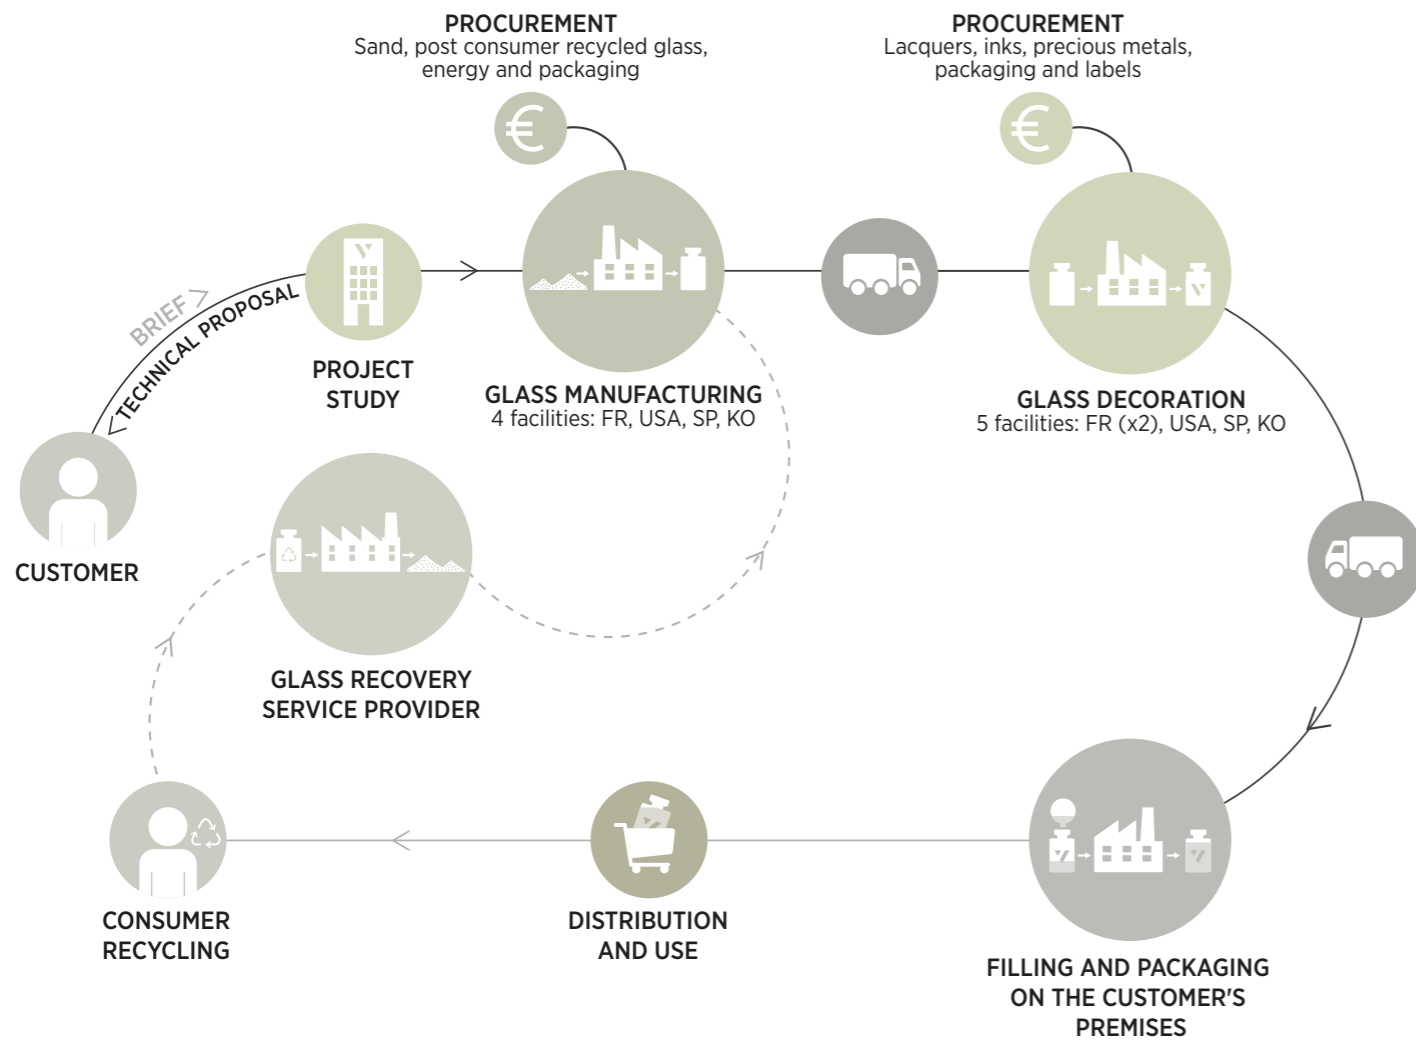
PROCUREMENT
Sand, post consumer recycled glass, energy and packaging

PROCUREMENT
Lacquers, inks, precious metals, packaging and labels

BRIEF >
< TECHNICAL PROPOSAL

PROJECT STUDY

GLASS MANUFACTURING
4 facilities: FR, USA, SP, KO

GLASS DECORATION
5 facilities: FR (x2), USA, SP, KO

CUSTOMER

GLASS RECOVERY SERVICE PROVIDER

CONSUMER RECYCLING

DISTRIBUTION AND USE

FILLING AND PACKAGING ON THE CUSTOMER'S PREMISES